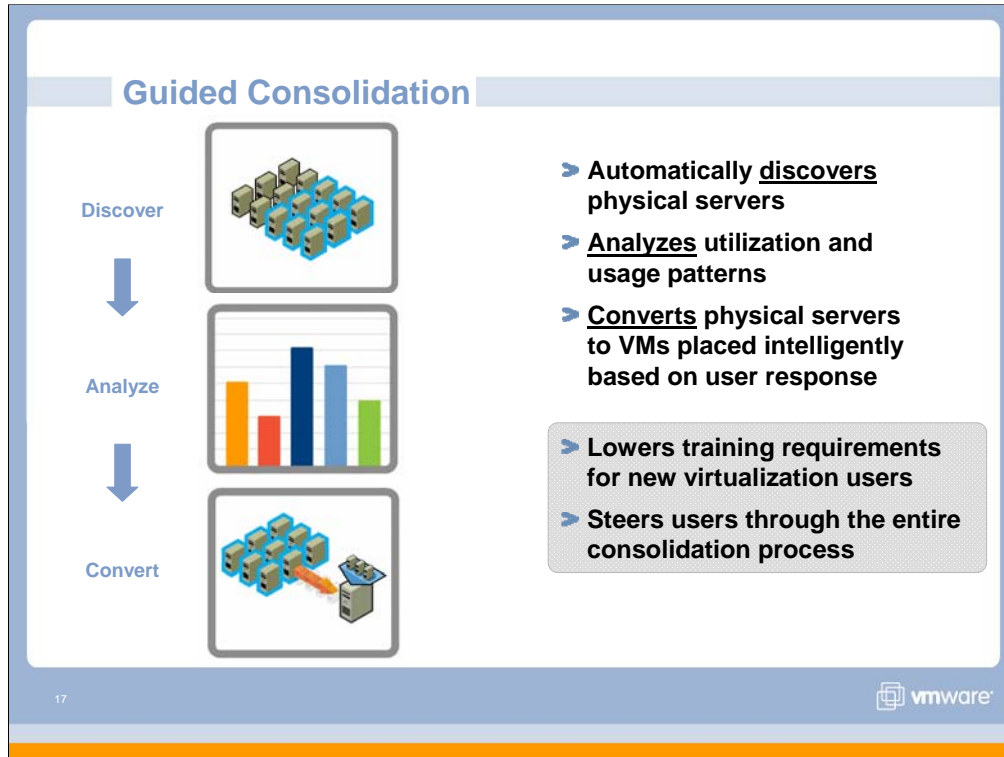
Guided Consolidation

Discover

Analyze

Convert

Automatically discovers physical servers

Analyzes utilization and usage patterns

Converts physical servers to VMs placed intelligently based on user response

Lowers training requirements for new virtualization users

Steers users through the entire consolidation process

17

vmware